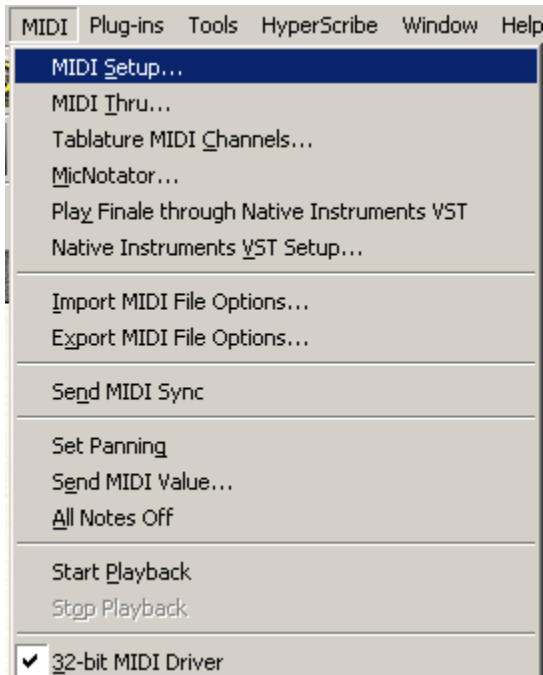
MIDI Plug-ins Tools HyperScribe Window Help

MIDI Setup...
MIDI Thru...
Tablature MIDI Channels...
MicNotator...
Play Finale through Native Instruments VST
Native Instruments VST Setup...

Import MIDI File Options...
Export MIDI File Options...

Send MIDI Sync

Set Panning
Send MIDI Value...
All Notes Off

Start Playback
Stop Playback

✔ 32-bit MIDI Driver